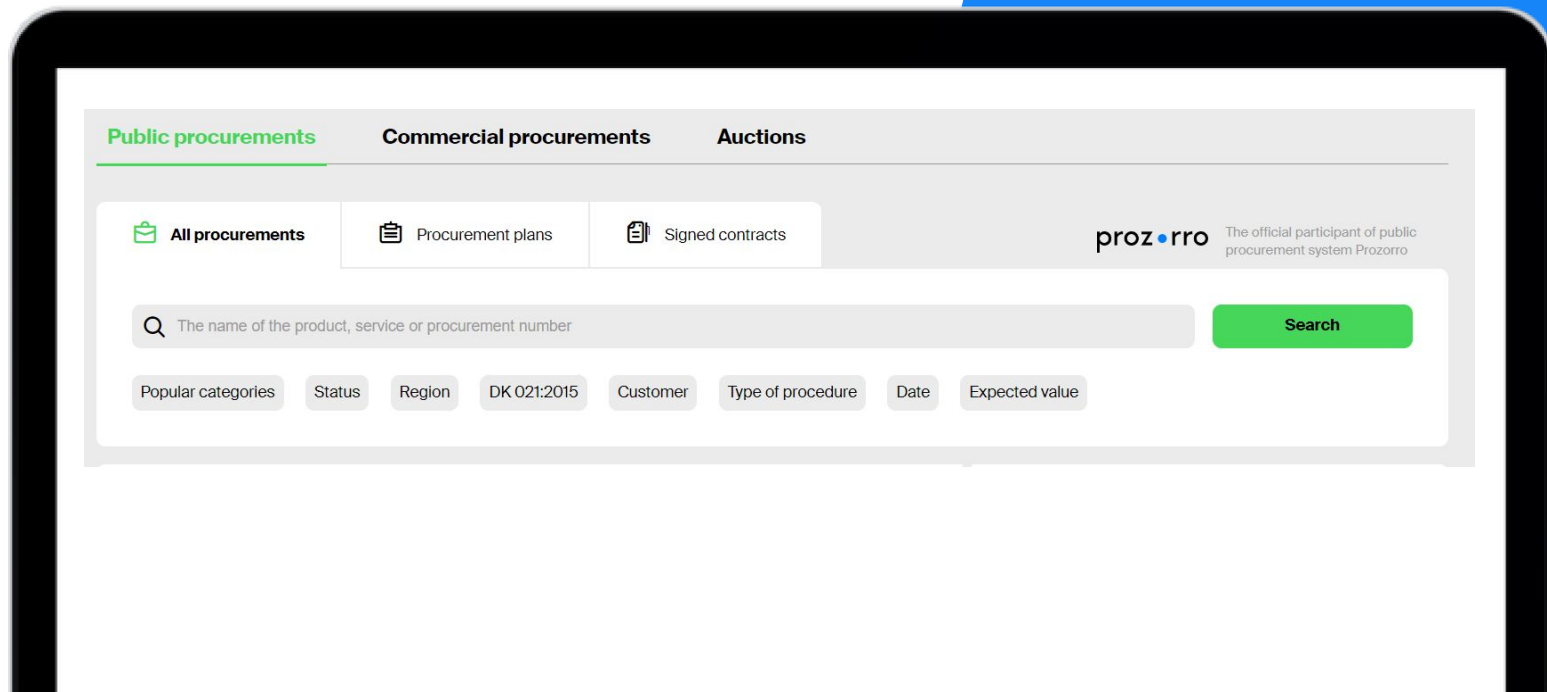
Public procurements Commercial procurements Auctions

All procurements Procurement plans Signed contracts

prozorro The official participant of public procurement system Prozorro

The name of the product, service or procurement number

Search

Popular categories Status Region DK 021:2015 Customer Type of procedure Date Expected value